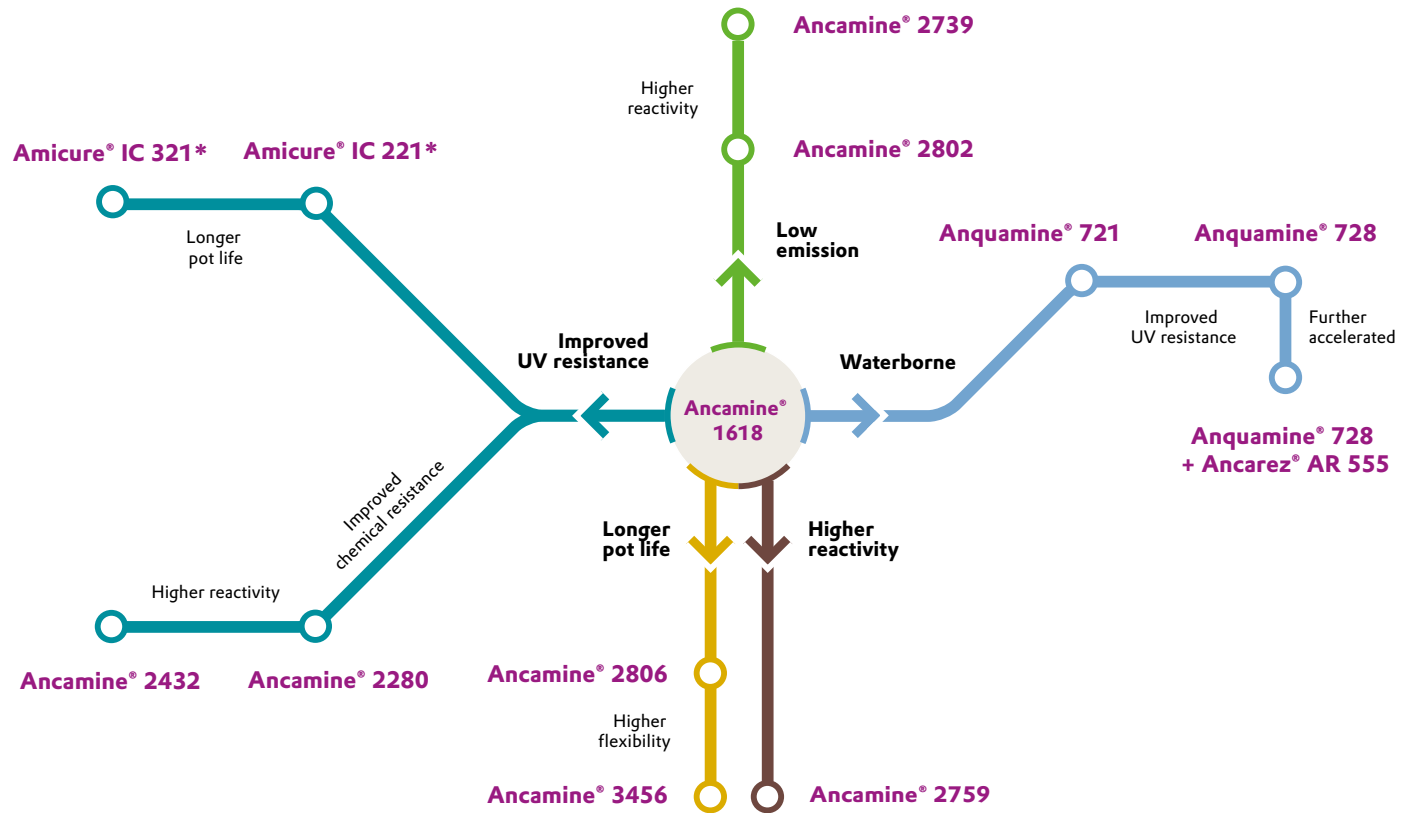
Ancamine® 2739

Higher reactivity

Ancamine® 2802

Amicure® IC 321*

Amicure® IC 221*

Longer pot life

Low emission

Anquamine® 721

Anquamine® 728

Improved UV resistance

Further accelerated

Improved UV resistance

Waterborne

Ancamine® 1618

Anquamine® 728 + Ancarez® AR 555

Improved chemical resistance

Longer pot life

Higher reactivity

Higher reactivity

Ancamine® 2432

Ancamine® 2280

Ancamine® 2806

Higher flexibility

Ancamine® 3456

Ancamine® 2759